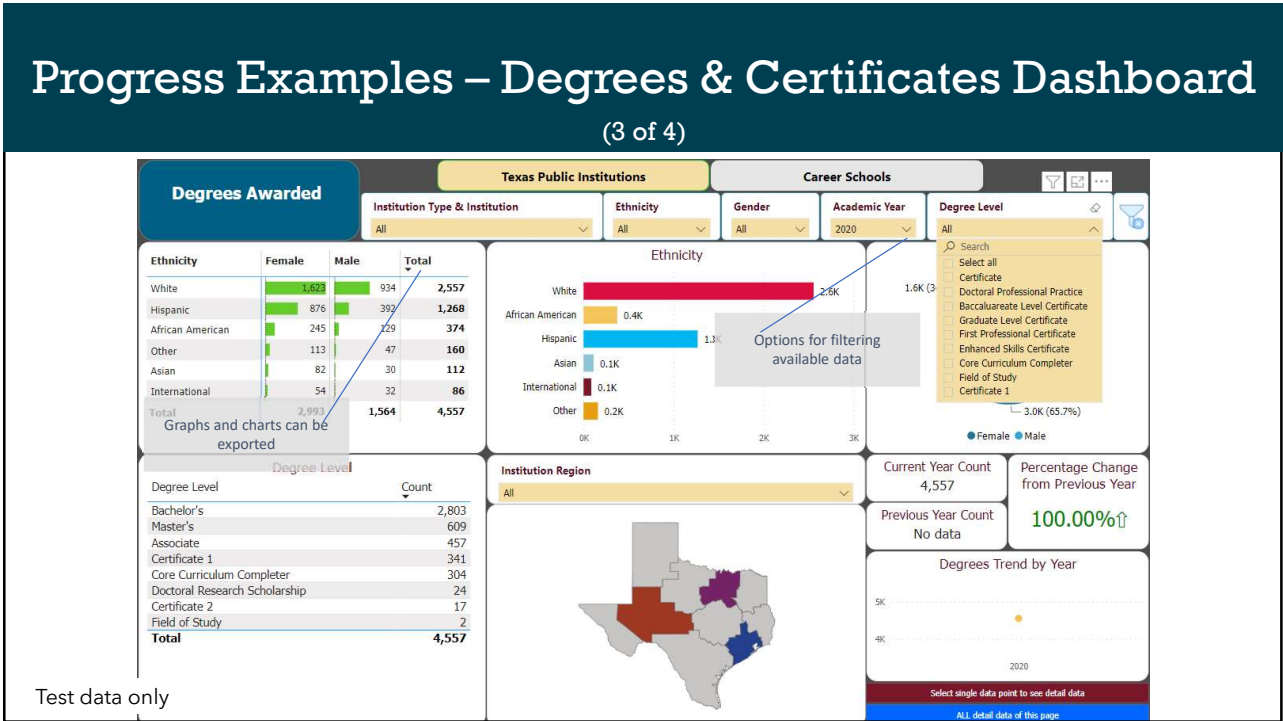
Progress Examples – Degrees & Certificates Dashboard
(3 of 4)

Degrees Awarded

Texas Public Institutions
Career Schools

Institution Type & Institution
All
Ethnicity
All
Gender
All
Academic Year
2020
Degree Level
All

Search
Select all
Certificate
Doctoral Professional Practice
Baccalaureate Level Certificate
Graduate Level Certificate
First Professional Certificate
Enhanced Skills Certificate
Core Curriculum Completer
Field of Study
Certificate 1

| Ethnicity | Female | Male | Total |
|---|---|---|---|
| White | 1,623 | 934 | 2,557 |
| Hispanic | 876 | 392 | 1,268 |
| African American | 245 | 129 | 374 |
| Other | 113 | 47 | 160 |
| Asian | 82 | 30 | 112 |
| International | 54 | 32 | 86 |
| Total | 2,993 | 1,564 | 4,557 |

Graphs and charts can be exported

Ethnicity
White 2.6K
African American 0.4K
Hispanic 1.3K
Asian 0.1K
International 0.1K
Other 0.2K
0K 1K 2K 3K

Options for filtering available data

1.6K (3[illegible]
3.0K (65.7%)
Female Male

Degree Level

| Degree Level | Count |
|---|---|
| Bachelor's | 2,803 |
| Master's | 609 |
| Associate | 457 |
| Certificate 1 | 341 |
| Core Curriculum Completer | 304 |
| Doctoral Research Scholarship | 24 |
| Certificate 2 | 17 |
| Field of Study | 2 |
| Total | 4,557 |

Institution Region
All

Current Year Count
4,557
Percentage Change from Previous Year
100.00%⇧
Previous Year Count
No data

Degrees Trend by Year
5K
4K
2020

Select single data point to see detail data
ALL detail data of this page

Test data only